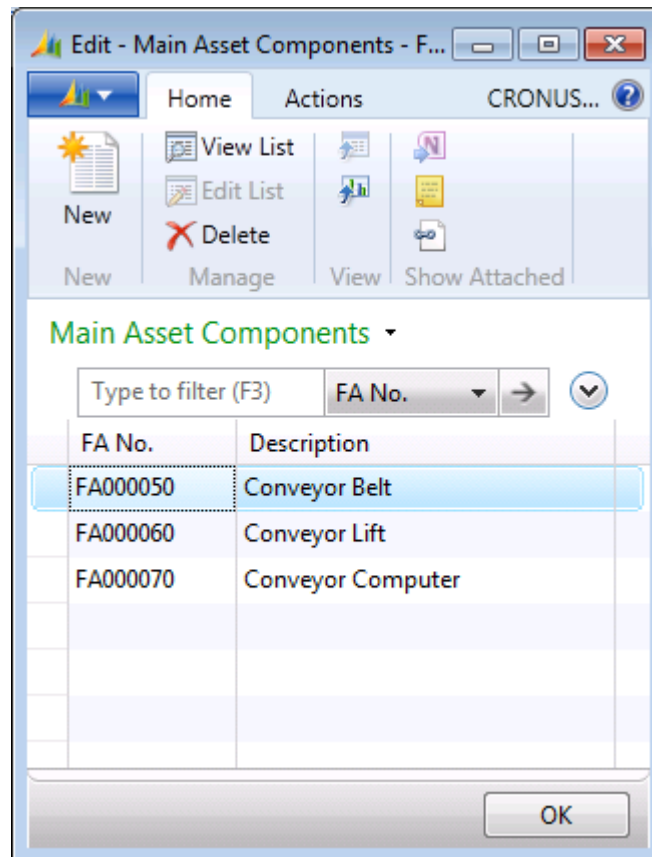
Edit - Main Asset Components - F...

Home Actions CRONUS...

New
View List
Edit List
Delete

New Manage View Show Attached

Main Asset Components

Type to filter (F3) FA No.

| FA No. | Description |
|---|---|
| FA000050 | Conveyor Belt |
| FA000060 | Conveyor Lift |
| FA000070 | Conveyor Computer |

OK